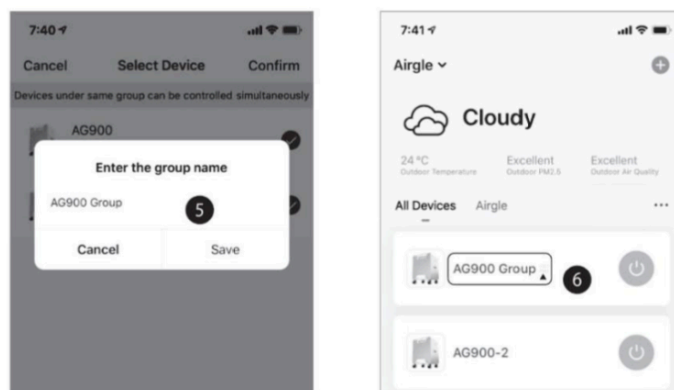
7:40

Cancel Select Device Confirm

Devices under same group can be controlled simultaneously

AG900

Enter the group name

AG900 Group

5

Cancel Save

7:41

Airgle

Cloudy

24 °C
Outdoor Temperature

Excellent
Outdoor PM2.5

Excellent
Outdoor Air Quality

All Devices Airgle

...

AG900 Group

6

AG900-2